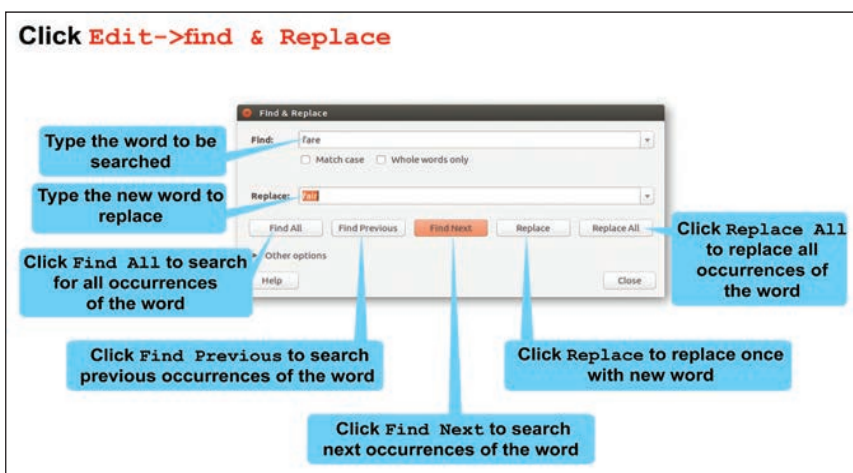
Click Edit->find & Replace

Find & Replace

Find: fare

Match case Whole words only

Replace: fair

Find All Find Previous Find Next Replace Replace All

Other options

Help Close

Type the word to be searched

Type the new word to replace

Click Find All to search for all occurrences of the word

Click Replace All to replace all occurrences of the word

Click Find Previous to search previous occurrences of the word

Click Replace to replace once with new word

Click Find Next to search next occurrences of the word